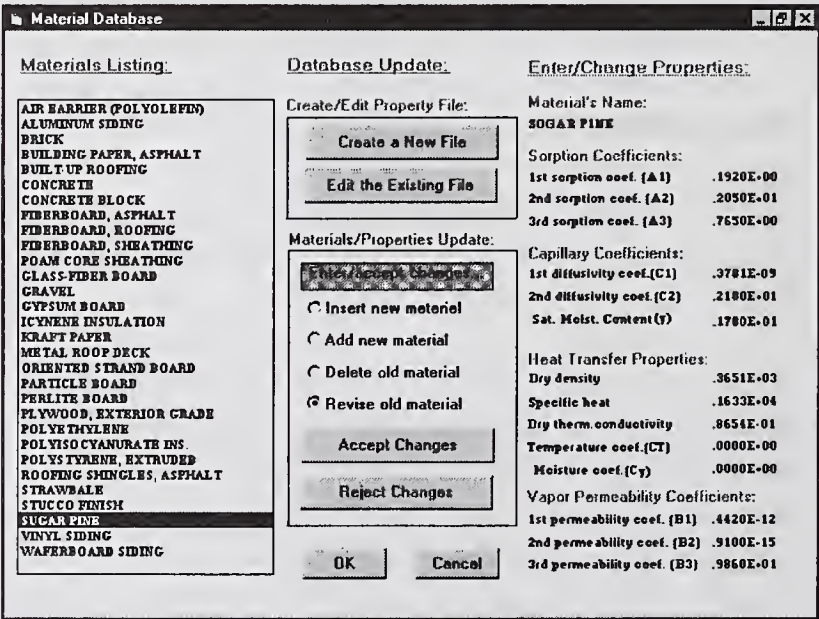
Material Database

Materials Listing:

AIR BARRIER (POLYOLEFIN)
ALUMINUM SIDING
BRICK
BUILDING PAPER, ASPHALT
BUILT-UP ROOFING
CONCRETE
CONCRETE BLOCK
FIBERBOARD, ASPHALT
FIBERBOARD, ROOFING
FIBERBOARD, SHEATHING
FOAM CORE SHEATHING
GLASS-FIBER BOARD
GRAVEL
GYPSUM BOARD
ICYNENE INSULATION
KRAFT PAPER
METAL ROOF DECK
ORIENTED STRAND BOARD
PARTICLE BOARD
PERLITE BOARD
PLYWOOD, EXTERIOR GRADE
POLYETHYLENE
POLYISOCYANURATE INS.
POLYSTYRENE, EXTRUDED
ROOFING SHINGLES, ASPHALT
STRAWBALE
STUCCO FINISH
SUGAR PINE
VINYL SIDING
WAFERBOARD SIDING

Database Update:

Create/Edit Property File:

Create a New File

Edit the Existing File

Materials/Properties Update:

Enter/accept changes

Insert new materiel

Add new material

Delete old material

Revise old material

Accept Changes

Reject Changes

OK

Cancel

Enter/Change Properties:

Material's Name:
SUGAR PINE

Sorption Coefficients:

| | |
|---|---|
| 1st sorption coef. (A1) | .1920E+00 |
| 2nd sorption coef. (A2) | .2050E+01 |
| 3rd sorption coef. (A3) | .7650E+00 |

Capillary Coefficients:

| | |
|---|---|
| 1st diffusivity coef.(C1) | .3781E-09 |
| 2nd diffusivity coef.(C2) | .2180E+01 |
| Sat. Moist. Content(γ) | .1780E+01 |

Heat Transfer Properties:

| | |
|---|---|
| Dry density | .3651E+03 |
| Specific heat | .1633E+04 |
| Dry therm.conductivity | .8654E-01 |
| Temperature coef.(CT) | .0000E+00 |
| Moisture coef.(Cγ) | .0000E+00 |

Vapor Permeability Coefficients:

| | |
|---|---|
| 1st permeability coef. (B1) | .4420E-12 |
| 2nd permeability coef. (B2) | .9100E-15 |
| 3rd permeability coef. (B3) | .9860E+01 |